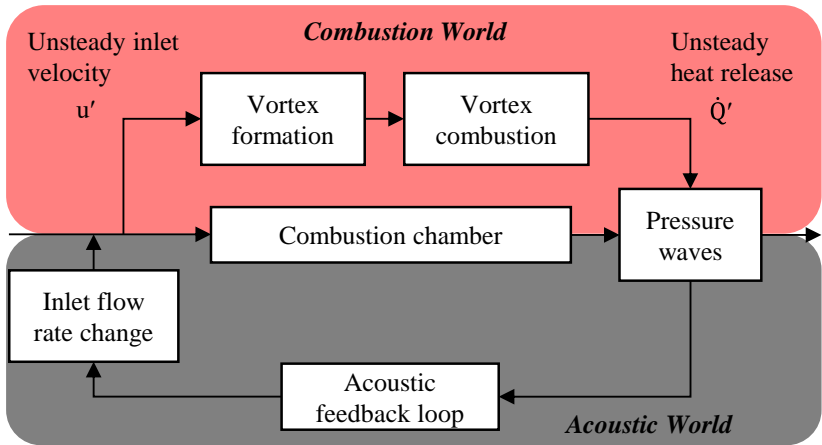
Combustion World

Unsteady inlet velocity
u′

Vortex formation

Vortex combustion

Unsteady heat release
$\dot{Q}'$

Combustion chamber

Pressure waves

Inlet flow rate change

Acoustic feedback loop

Acoustic World